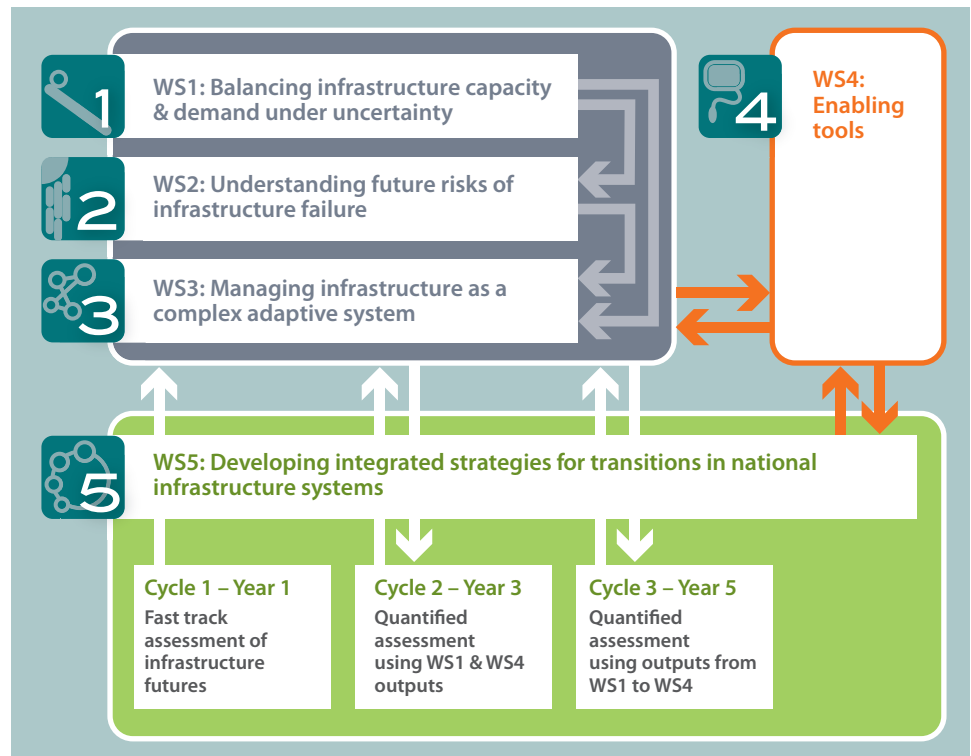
1
WS1: Balancing infrastructure capacity & demand under uncertainty

2
WS2: Understanding future risks of infrastructure failure

3
WS3: Managing infrastructure as a complex adaptive system

4
WS4: Enabling tools

5
WS5: Developing integrated strategies for transitions in national infrastructure systems

Cycle 1 – Year 1
Fast track assessment of infrastructure futures

Cycle 2 – Year 3
Quantified assessment using WS1 & WS4 outputs

Cycle 3 – Year 5
Quantified assessment using outputs from WS1 to WS4